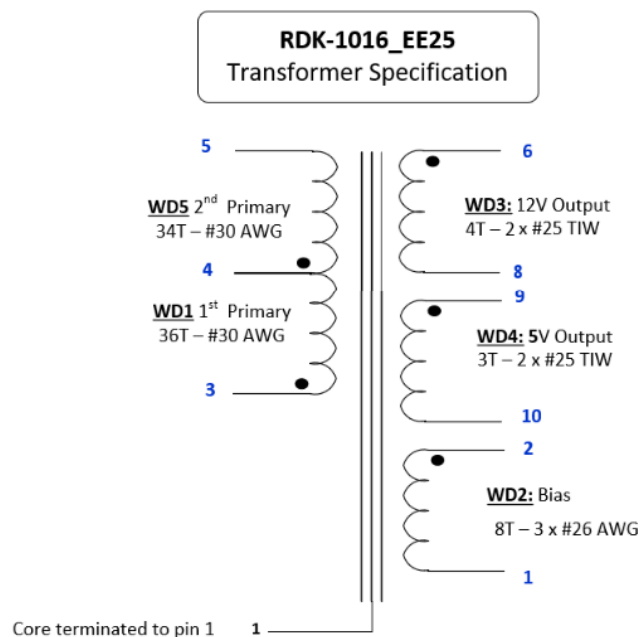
RDK-1016_EE25
Transformer Specification

5

WD5 $2^{nd}$ Primary
34T – #30 AWG

4

WD1 $1^{st}$ Primary
36T – #30 AWG

3

6

WD3: 12V Output
4T – 2 x #25 TIW

8

9

WD4: 5V Output
3T – 2 x #25 TIW

10

2

WD2: Bias

8T – 3 x #26 AWG

1

Core terminated to pin 1 1